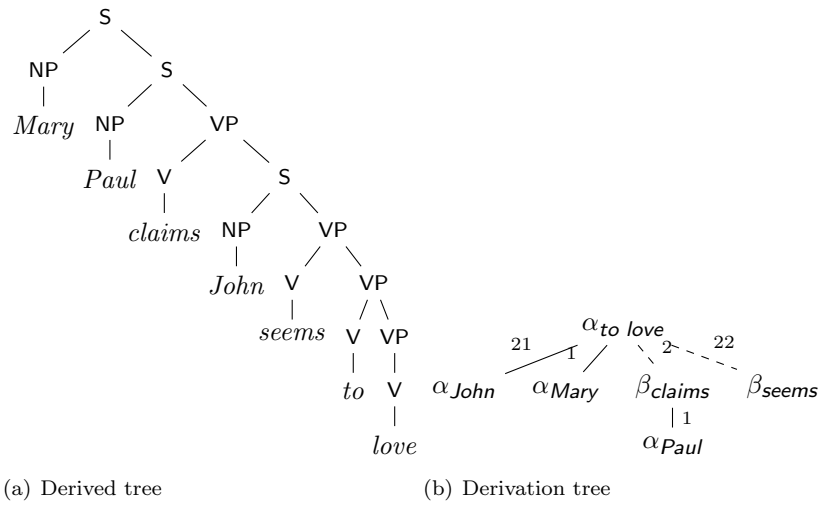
S
NP
S
Mary
NP
VP
Paul
V
S
claims
NP
VP
John
V
VP
seems
V
VP
to
V
love

$\alpha_{to\ love}$
21
1
2
22
$\alpha_{John}$
$\alpha_{Mary}$
$\beta_{claims}$
$\beta_{seems}$
1
$\alpha_{Paul}$

(a) Derived tree

(b) Derivation tree